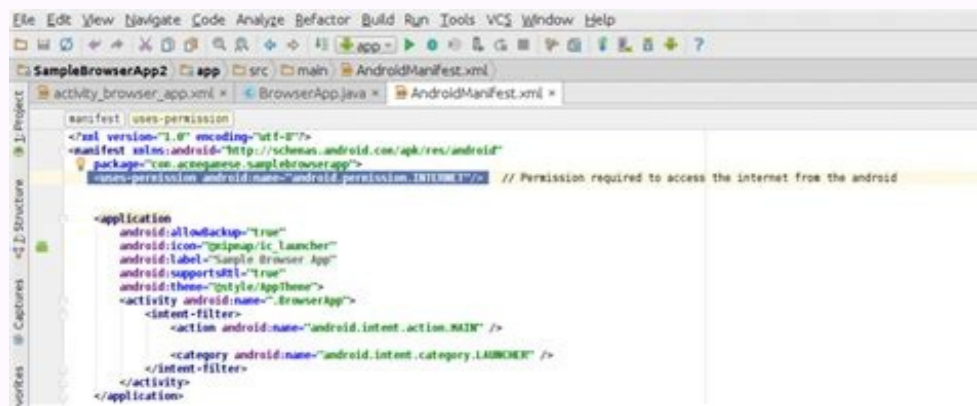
File Edit View Navigate Code Analyze Refactor Build Run Tools VCS Window Help

app

SampleBrowserApp2 app src main AndroidManifest.xml

activity_browser_app.xml × BrowserApp.java × AndroidManifest.xml ×

1: Project

2: Structure

Captures

vorites

manifest uses-permission

<?xml version="1.0" encoding="utf-8"?>
<manifest xmlns:android="http://schemas.android.com/apk/res/android"
package="com.acmeganese.samplebrowserapp">
<uses-permission android:name="android.permission.INTERNET"/> // Permission required to access the internet from the android

<application
android:allowBackup="true"
android:icon="@mipmap/ic_launcher"
android:label="Sample Browser App"
android:supportsRtl="true"
android:theme="@style/AppTheme">
<activity android:name=".BrowserApp">
<intent-filter>
<action android:name="android.intent.action.MAIN" />

<category android:name="android.intent.category.LAUNCHER" />
</intent-filter>
</activity>
</application>